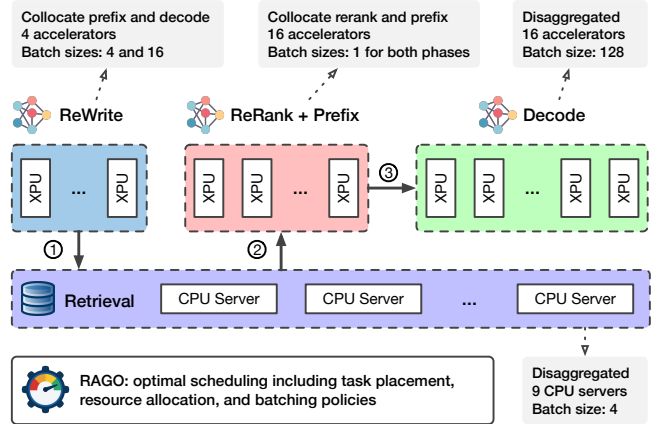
Collocate prefix and decode
4 accelerators
Batch sizes: 4 and 16

Collocate rerank and prefix
16 accelerators
Batch sizes: 1 for both phases

Disaggregated
16 accelerators
Batch size: 128

ReWrite

ReRank + Prefix

Decode

XPU ... XPU

XPU XPU ... XPU

③

XPU XPU XPU ... XPU XPU XPU

①

②

Retrieval

CPU Server

CPU Server

...

CPU Server

RAGO: optimal scheduling including task placement, resource allocation, and batching policies

Disaggregated
9 CPU servers
Batch size: 4